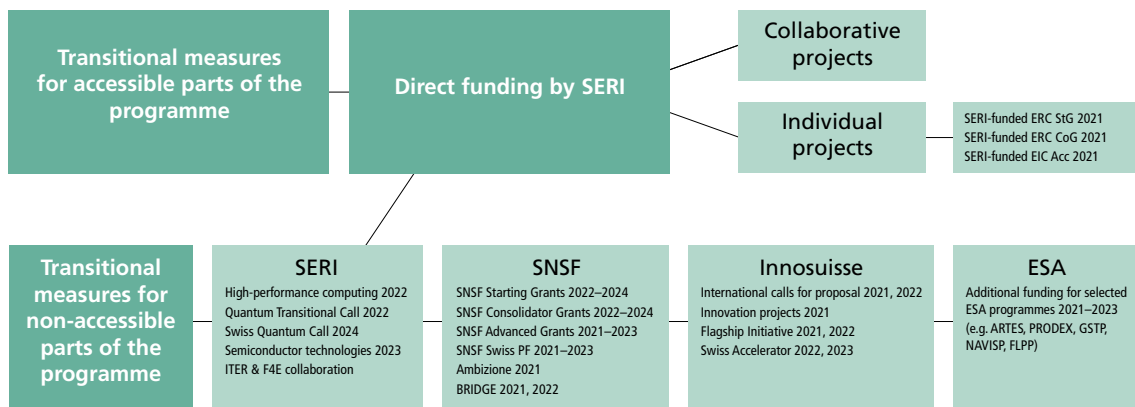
Transitional measures for accessible parts of the programme

Direct funding by SERI

Collaborative projects

Individual projects

SERI-funded ERC StG 2021
SERI-funded ERC CoG 2021
SERI-funded EIC Acc 2021

Transitional measures for non-accessible parts of the programme

SERI
High-performance computing 2022
Quantum Transitional Call 2022
Swiss Quantum Call 2024
Semiconductor technologies 2023
ITER & F4E collaboration

SNSF
SNSF Starting Grants 2022–2024
SNSF Consolidator Grants 2022–2024
SNSF Advanced Grants 2021–2023
SNSF Swiss PF 2021–2023
Ambizione 2021
BRIDGE 2021, 2022

Innosuisse
International calls for proposal 2021, 2022
Innovation projects 2021
Flagship Initiative 2021, 2022
Swiss Accelerator 2022, 2023

ESA
Additional funding for selected ESA programmes 2021–2023 (e.g. ARTES, PRODEX, GSTP, NAVISP, FLPP)